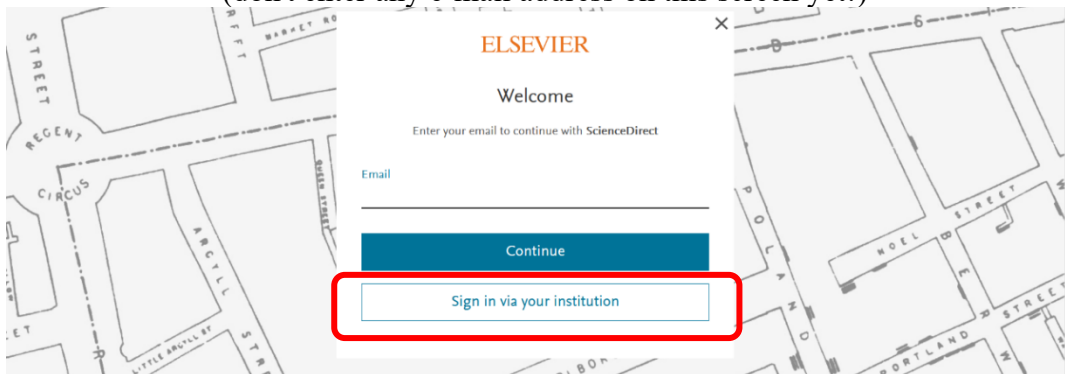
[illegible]

STREET

REGENT

CIRCUS

ARGYLL

STREET

LITTLE ARGYLL ST

POLAND

NOEL STREET

BERWICK

PORTLAND STREET

ELSEVIER

×

Welcome

Enter your email to continue with ScienceDirect

Email

Continue

Sign in via your institution